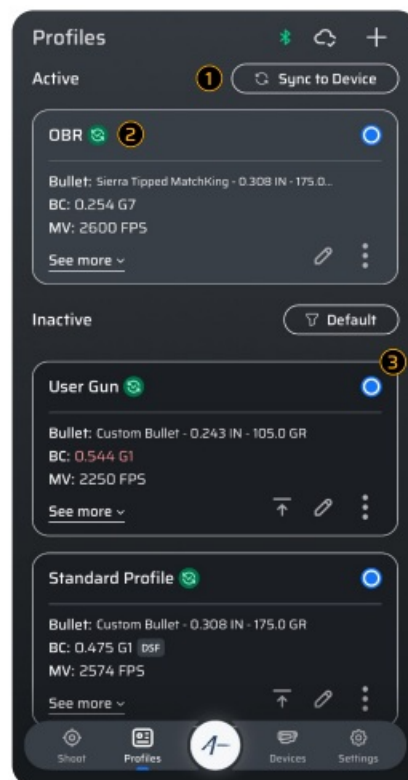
Profiles

Active

1

Sync to Device

OBR

2

Bullet: Sierra Tipped MatchKing - 0.308 IN - 175.0...
BC: 0.254 G7
MV: 2600 FPS

See more

Inactive

Default

3

User Gun

Bullet: Custom Bullet - 0.243 IN - 105.0 GR
BC: 0.544 G1
MV: 2250 FPS

See more

Standard Profile

Bullet: Custom Bullet - 0.308 IN - 175.0 GR
BC: 0.475 G1 DSF
MV: 2574 FPS

See more

Shoot
Profiles
Devices
Settings